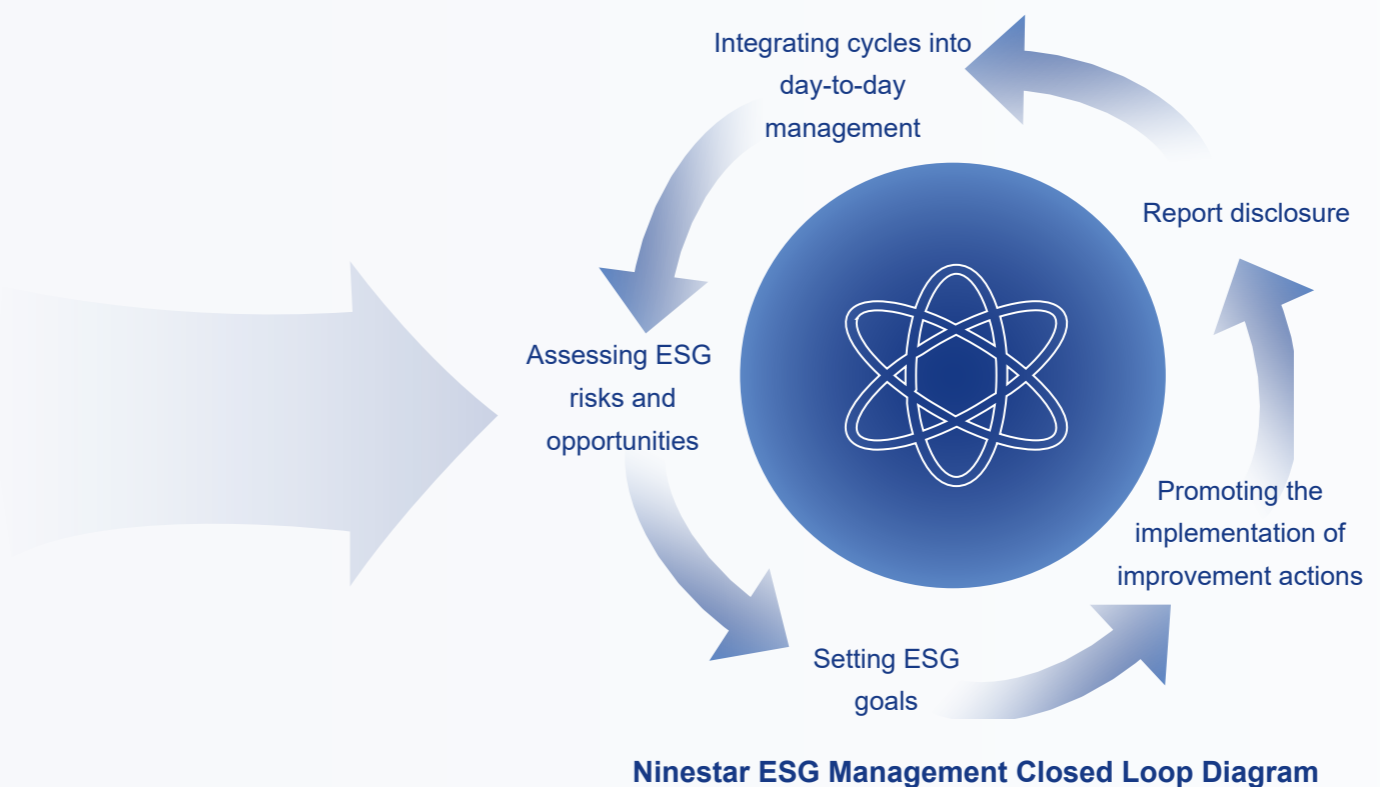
Integrating cycles into day-to-day management

Report disclosure

Assessing ESG risks and opportunities

Promoting the implementation of improvement actions

Setting ESG goals

Ninestar ESG Management Closed Loop Diagram